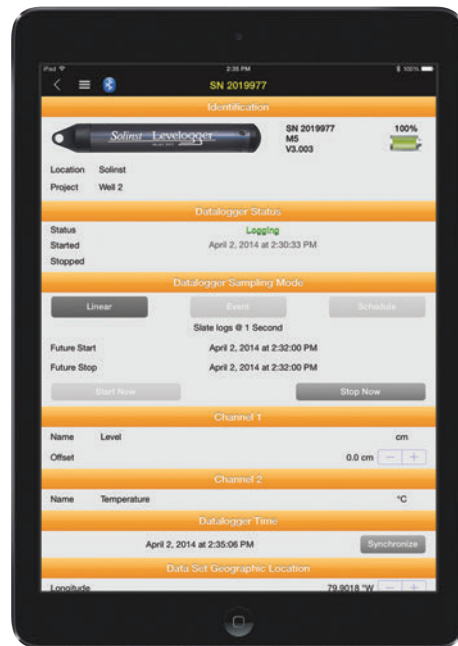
iPad
2:35 PM
100%

SN 2019977

Identification

Solinst Levelogger

SN 2019977
M5
V3.003

100%

Location Solinst
Project Well 2

Datalogger Status

Status Logging
Started April 2, 2014 at 2:30:33 PM
Stopped

Datalogger Sampling Mode

Linear
Event
Schedule

Slate logs @ 1 Second

Future Start April 2, 2014 at 2:32:00 PM
Future Stop April 2, 2014 at 2:32:00 PM

Start Now
Stop Now

Channel 1

Name Level cm
Offset 0.0 cm − +

Channel 2

Name Temperature °C

Datalogger Time

April 2, 2014 at 2:35:06 PM
Synchronize

Data Set Geographic Location

Longitude 79.9018 °W − +